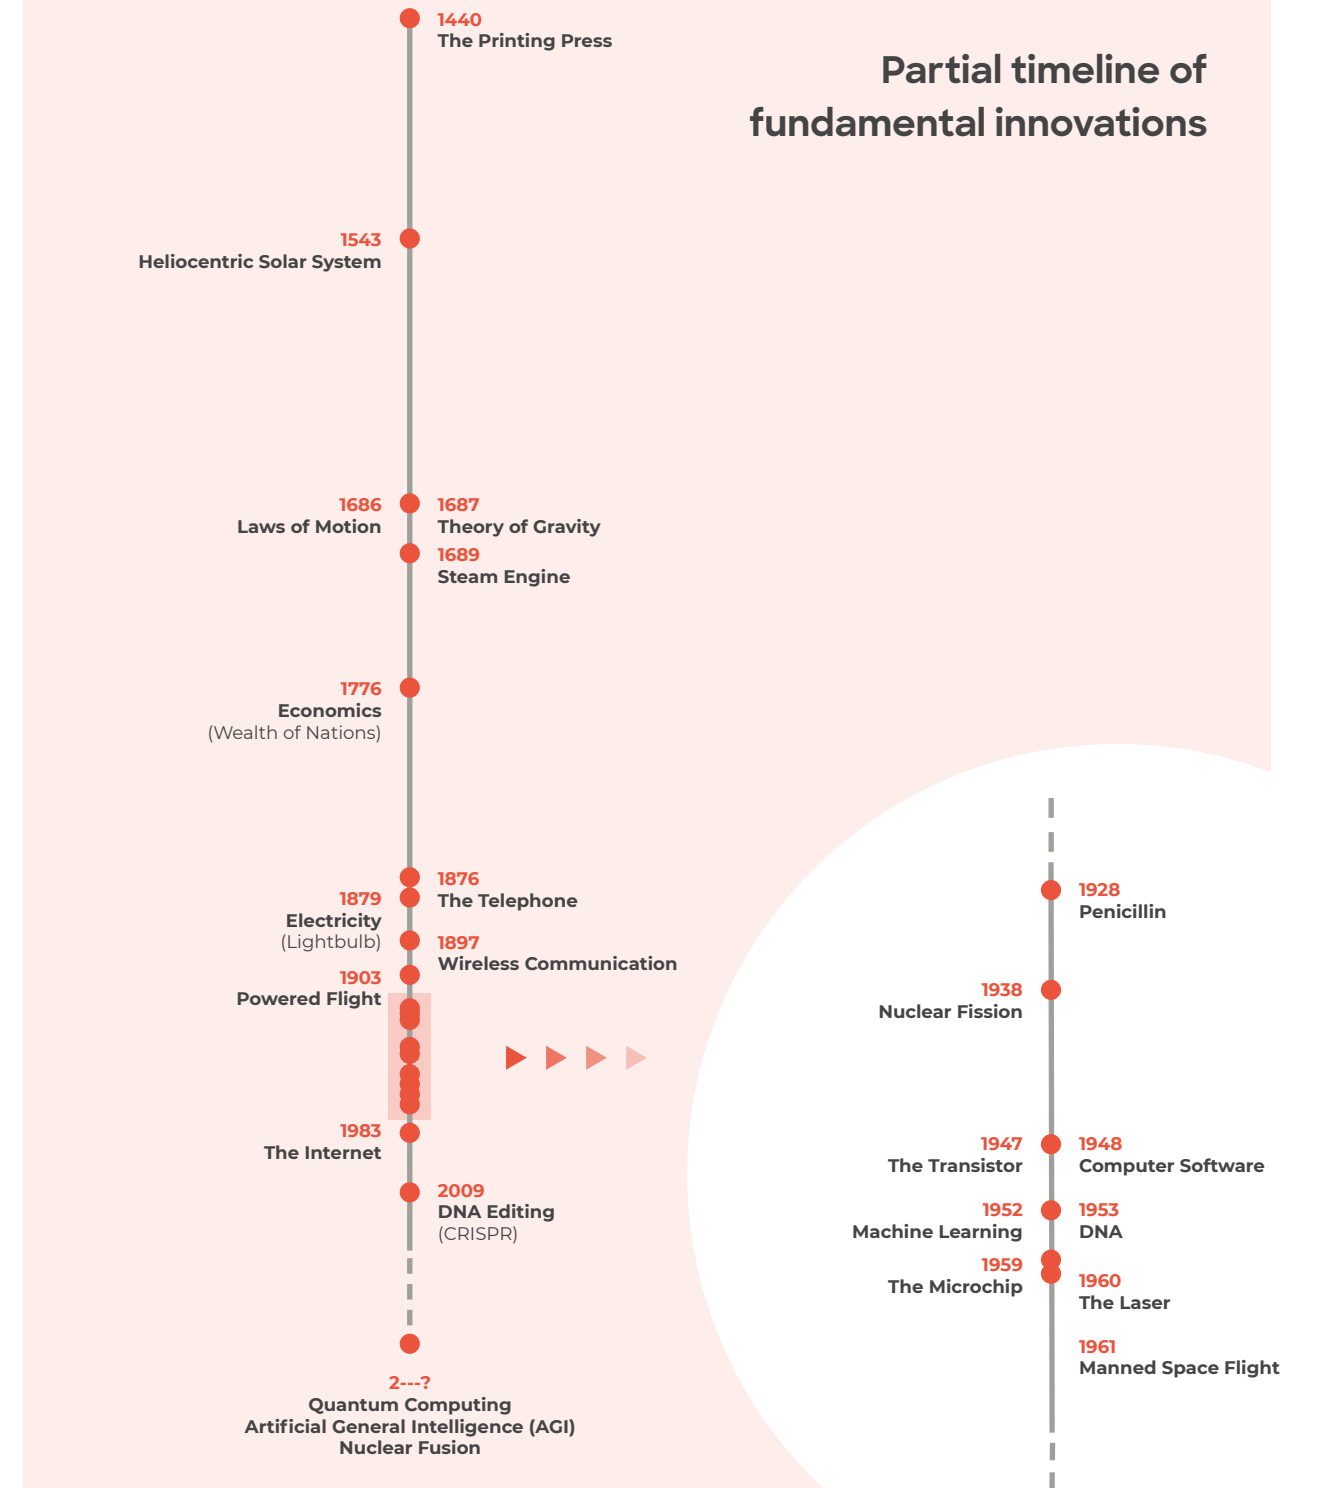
Partial timeline of fundamental innovations

1440
The Printing Press

1543
Heliocentric Solar System

1686
Laws of Motion

1687
Theory of Gravity

1689
Steam Engine

1776
Economics
(Wealth of Nations)

1876
The Telephone

1879
Electricity
(Lightbulb)

1897
Wireless Communication

1903
Powered Flight

1983
The Internet

2009
DNA Editing
(CRISPR)

2---?
Quantum Computing
Artificial General Intelligence (AGI)
Nuclear Fusion

1928
Penicillin

1938
Nuclear Fission

1947
The Transistor

1948
Computer Software

1952
Machine Learning

1953
DNA

1959
The Microchip

1960
The Laser

1961
Manned Space Flight